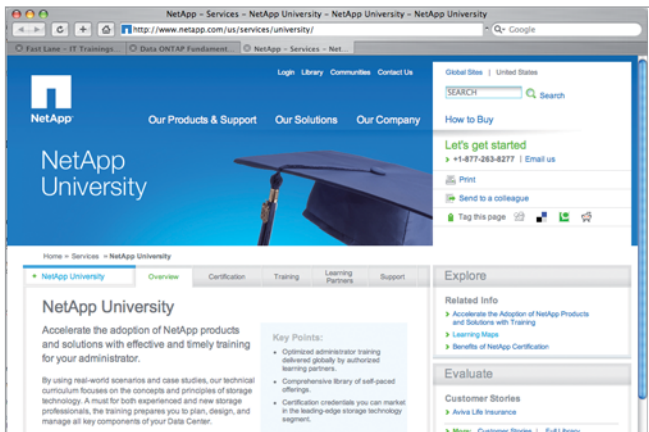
NetApp - Services - NetApp University - NetApp University - NetApp University

http://www.netapp.com/us/services/university/

Google

Fast Lane - IT Trainings...

Data ONTAP Fundament...

NetApp - Services - Net...

Login Library Communities Contact Us

Global Sites | United States

SEARCH

Search

NetApp

Our Products & Support

Our Solutions

Our Company

How to Buy

Let's get started

+1-877-263-8277 | Email us

Print

Send to a colleague

Tag this page

NetApp University

Home » Services » NetApp University

NetApp University

Overview

Certification

Training

Learning Partners

Support

NetApp University

Accelerate the adoption of NetApp products and solutions with effective and timely training for your administrator.

By using real-world scenarios and case studies, our technical curriculum focuses on the concepts and principles of storage technology. A must for both experienced and new storage professionals, the training prepares you to plan, design, and manage all key components of your Data Center.

Key Points:

Optimized administrator training delivered globally by authorized learning partners.

Comprehensive library of self-paced offerings.

Certification credentials you can market in the leading-edge storage technology segment.

Explore

Related Info

Accelerate the Adoption of NetApp Products and Solutions with Training

Learning Maps

Benefits of NetApp Certification

Evaluate

Customer Stories

Aviva Life Insurance

More: Customer Stories | Full Library